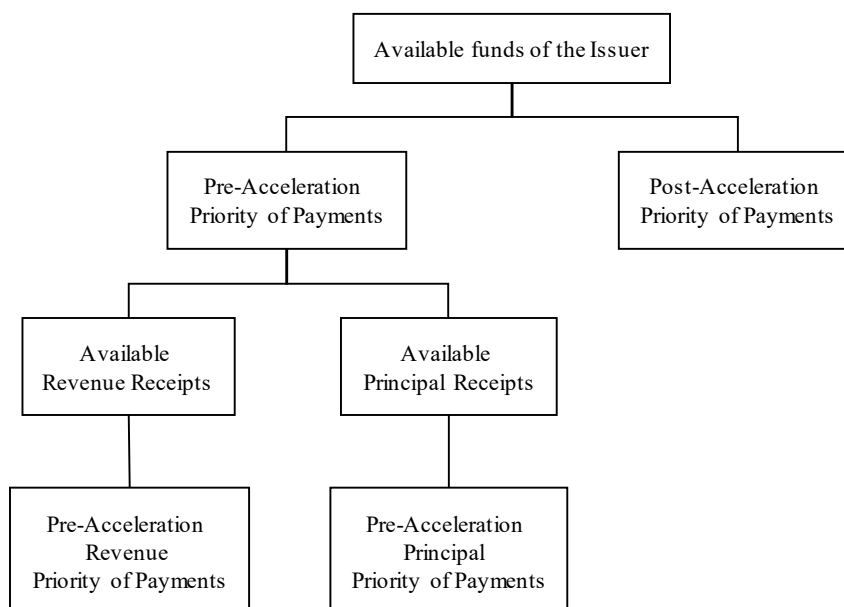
Available funds of the Issuer

Pre-Acceleration Priority of Payments

Post-Acceleration Priority of Payments

Available Revenue Receipts

Available Principal Receipts

Pre-Acceleration Revenue Priority of Payments

Pre-Acceleration Principal Priority of Payments